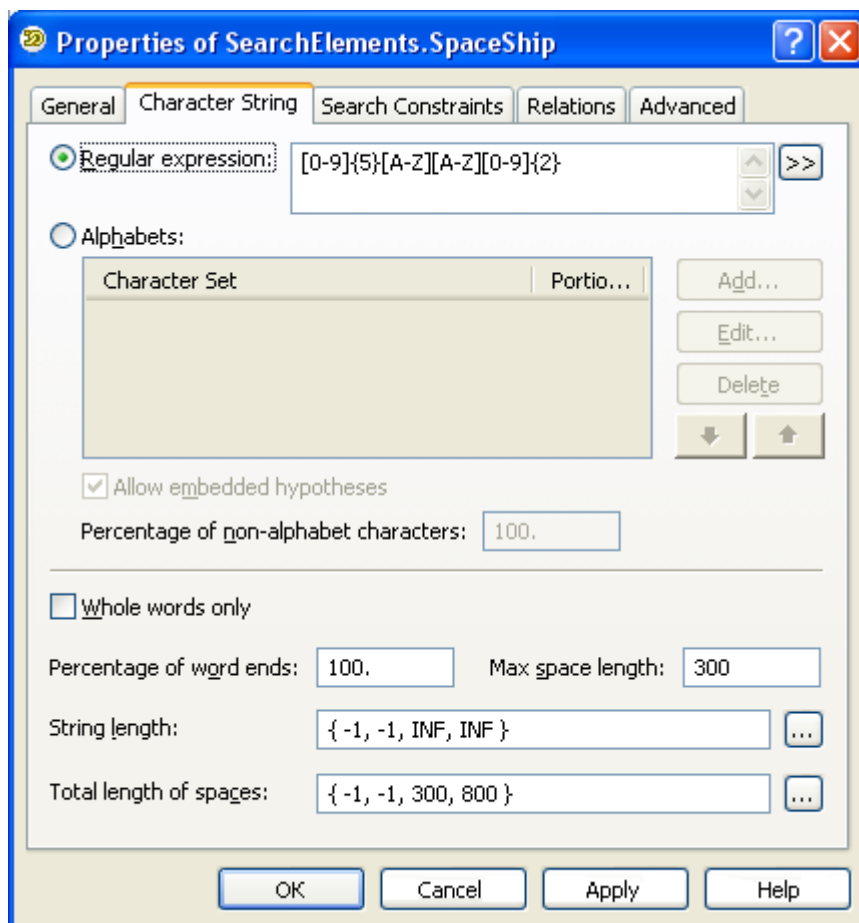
Properties of SearchElements.SpaceShip

?

General | Character String | Search Constraints | Relations | Advanced

Regular expression: [0-9]{5}[A-Z][A-Z][0-9]{2} >>

Alphabets:

| Character Set | Portio... |
|---|---|

Add...
Edit...
Delete

Allow embedded hypotheses

Percentage of non-alphabet characters: 100.

Whole words only

Percentage of word ends: 100. Max space length: 300

String length: { -1, -1, INF, INF } ...

Total length of spaces: { -1, -1, 300, 800 } ...

OK Cancel Apply Help